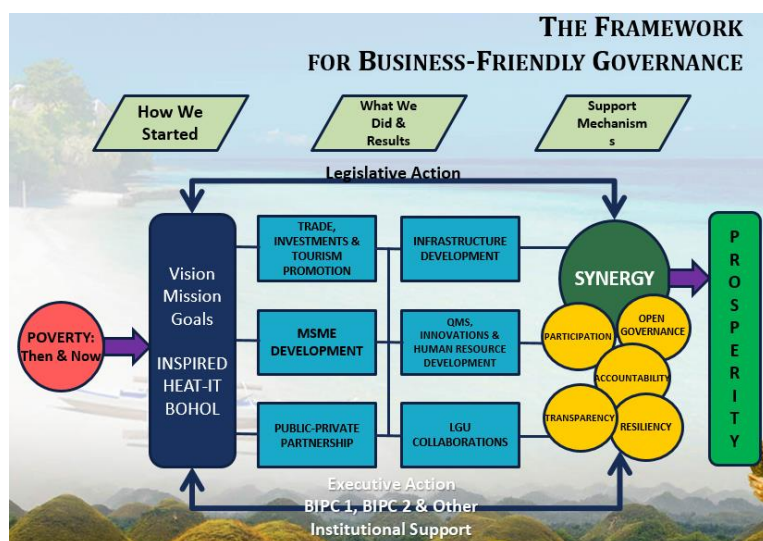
THE FRAMEWORK FOR BUSINESS-FRIENDLY GOVERNANCE

How We Started

What We Did & Results

Support Mechanism s

Legislative Action

POVERTY: Then & Now

Vision
Mission
Goals

INSPIRED HEAT-IT BOHOL

TRADE, INVESTMENTS & TOURISM PROMOTION

MSME DEVELOPMENT

PUBLIC-PRIVATE PARTNERSHIP

INFRASTRUCTURE DEVELOPMENT

QMS, INNOVATIONS & HUMAN RESOURCE DEVELOPMENT

LGU COLLABORATIONS

SYNERGY

PARTICIPATION

OPEN GOVERNANCE

ACCOUNTABILITY

TRANSPARENCY

RESILIENCY

P R O S P E R I T Y

Executive Action
BIPC 1, BIPC 2 & Other Institutional Support